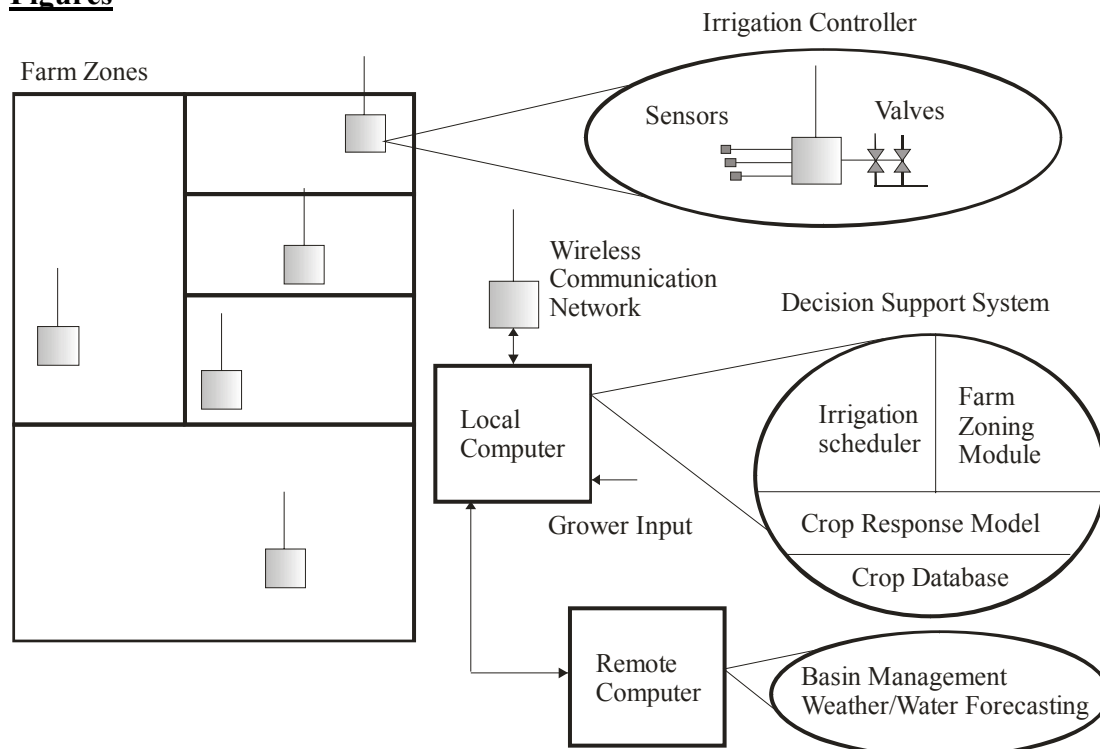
Figures

Irrigation Controller

Farm Zones

Sensors

Valves

Wireless Communication Network

Decision Support System

Local Computer

Irrigation scheduler

Farm Zoning Module

Crop Response Model

Grower Input

Crop Database

Remote Computer

Basin Management Weather/Water Forecasting